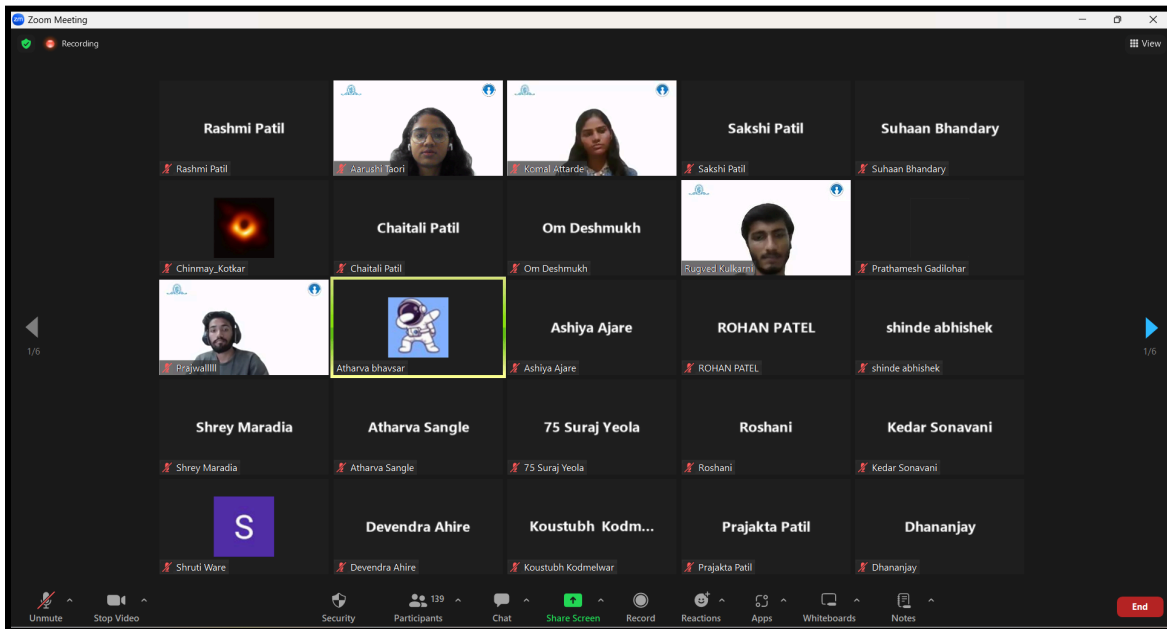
Zoom Meeting

Recording

View

Rashmi Patil
Rashmi Patil

Aarushi Taori

Komal Attarde

Sakshi Patil
Sakshi Patil

Suhaan Bhandary
Suhaan Bhandary

Chinmay_Kotkar

Chaitali Patil
Chaitali Patil

Om Deshmukh
Om Deshmukh

Rugved Kulkarni

Prathamesh Gadilohar

1/6

Prajwallll

Atharva bhavsar

Ashiya Ajare
Ashiya Ajare

ROHAN PATEL
ROHAN PATEL

shinde abhishek
shinde abhishek

1/6

Shrey Maradia
Shrey Maradia

Atharva Sangle
Atharva Sangle

75 Suraj Yeola
75 Suraj Yeola

Roshani
Roshani

Kedar Sonavani
Kedar Sonavani

S
Shruti Ware

Devendra Ahire
Devendra Ahire

Koustubh Kodm...
Koustubh Kodmelwar

Prajakta Patil
Prajakta Patil

Dhananjay
Dhananjay

Unmute | Stop Video | Security | 139 Participants | Chat | Share Screen | Record | Reactions | Apps | Whiteboards | Notes | End